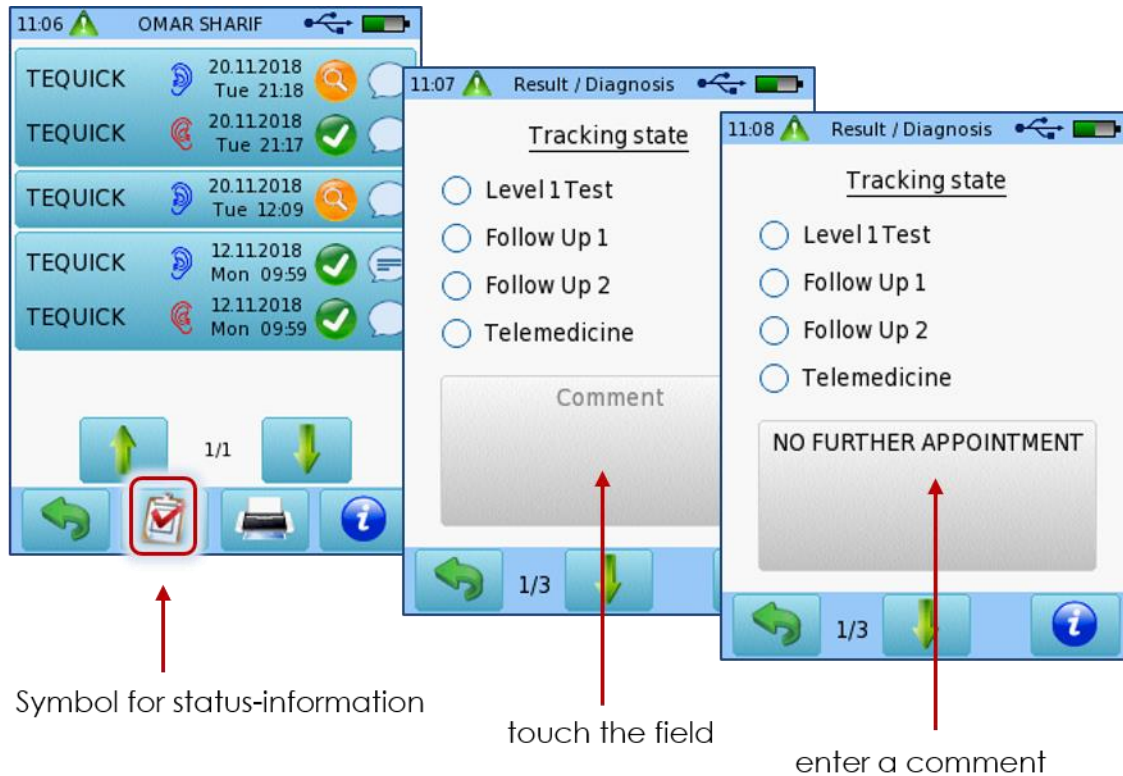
11:06 OMAR SHARIF

TEQUICK 20.11.2018 Tue 21:18
TEQUICK 20.11.2018 Tue 21:17
TEQUICK 20.11.2018 Tue 12:09
TEQUICK 12.11.2018 Mon 09:59
TEQUICK 12.11.2018 Mon 09:59

1/1

11:07 Result / Diagnosis

Tracking state

Level 1 Test
Follow Up 1
Follow Up 2
Telemedicine

Comment

1/3

11:08 Result / Diagnosis

Tracking state

Level 1 Test
Follow Up 1
Follow Up 2
Telemedicine

NO FURTHER APPOINTMENT

1/3

Symbol for status-information

touch the field

enter a comment